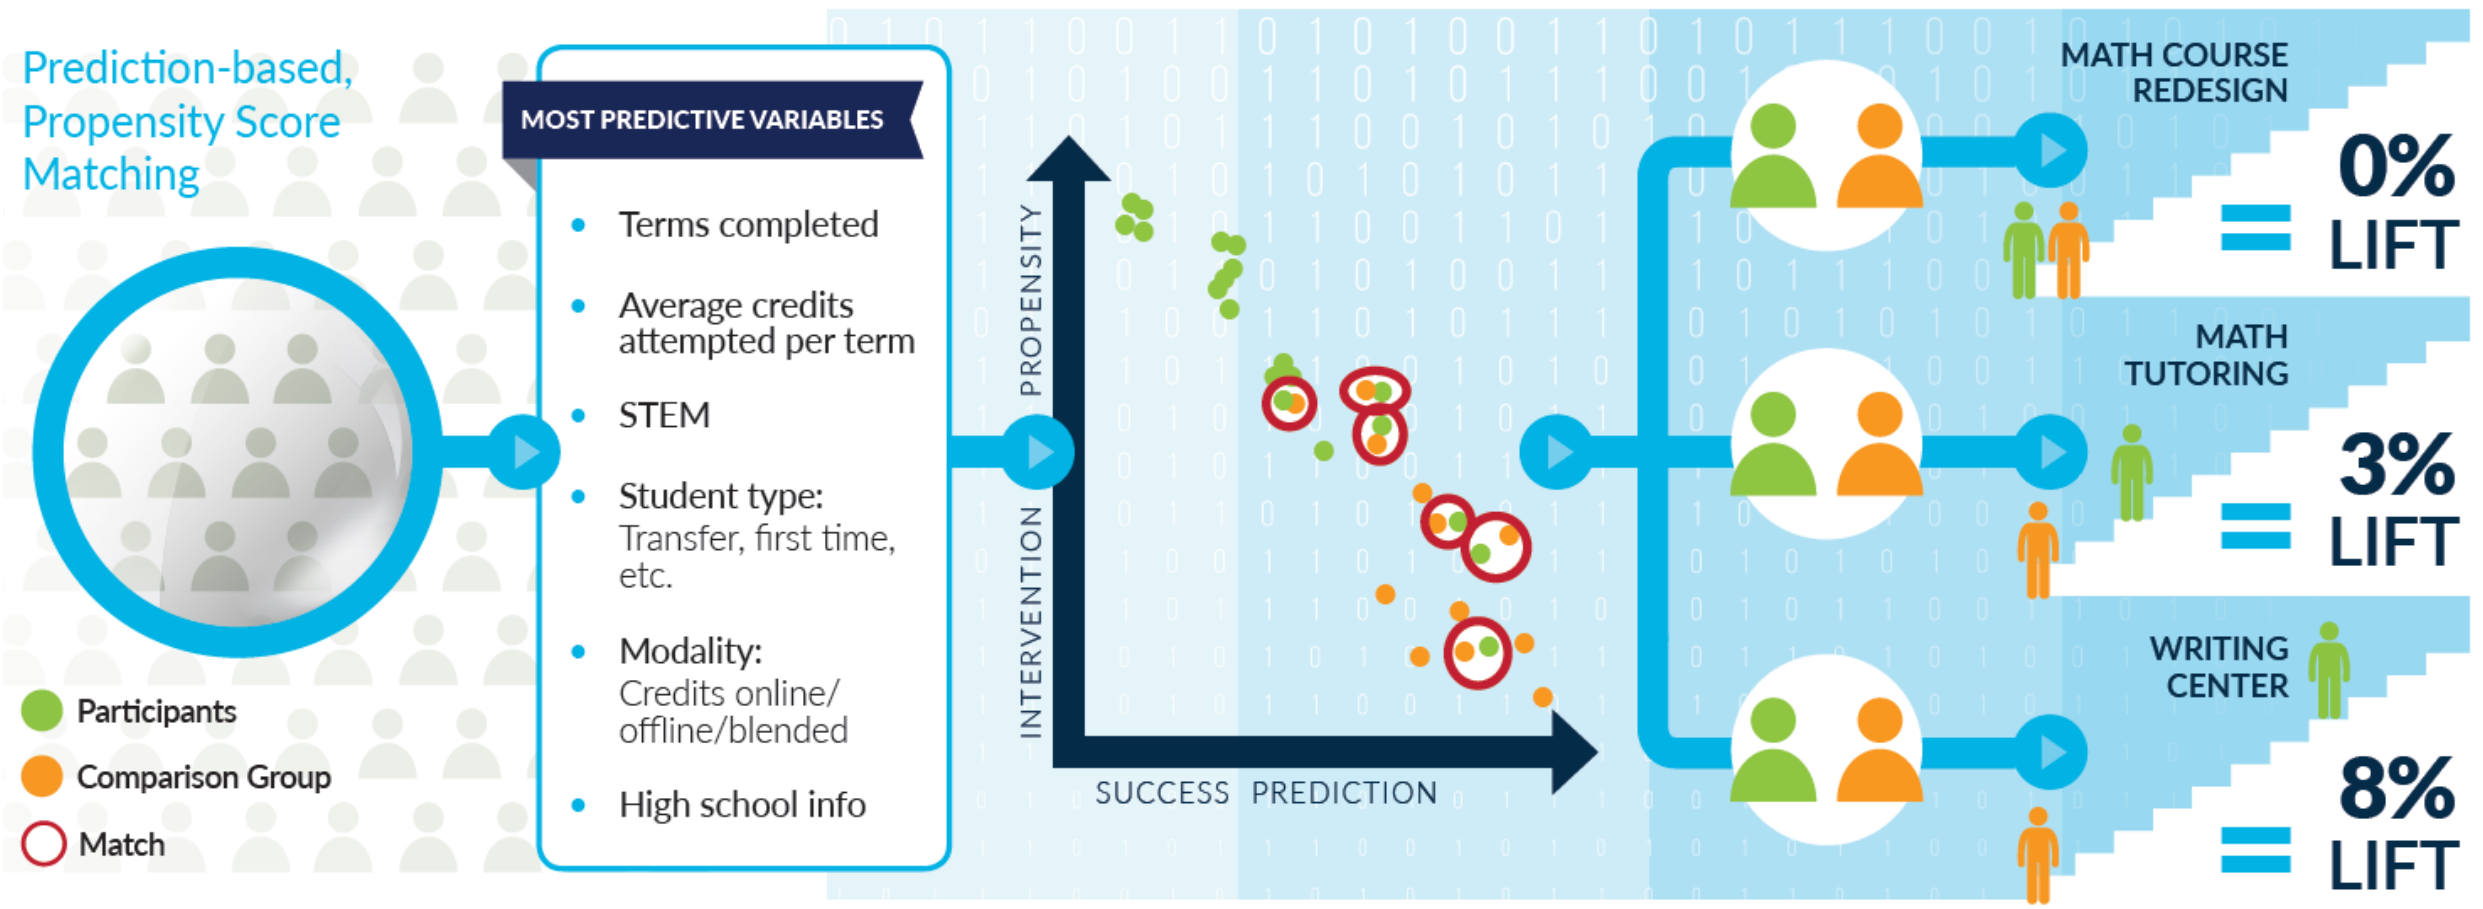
Prediction-based, Propensity Score Matching

MOST PREDICTIVE VARIABLES

- Terms completed
- Average credits attempted per term
- STEM
- Student type: Transfer, first time, etc.
- Modality: Credits online/ offline/blended
- High school info

INTERVENTION PROPENSITY

SUCCESS PREDICTION

Participants
Comparison Group
Match

MATH COURSE REDESIGN
0% = LIFT

MATH TUTORING
3% = LIFT

WRITING CENTER
8% = LIFT